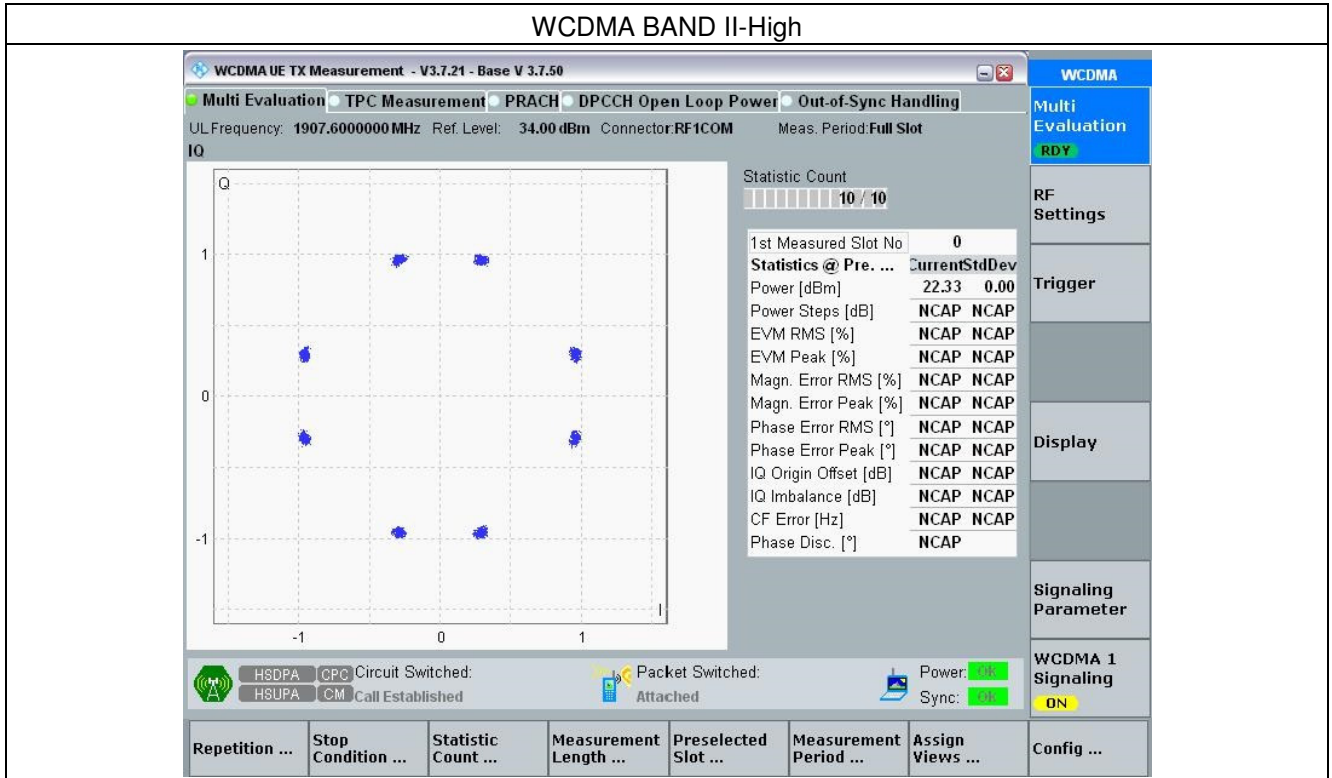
WCDMA BAND II-High

WCDMA UE TX Measurement - V3.7.21 - Base V 3.7.50

Multi Evaluation | TPC Measurement | PRACH | DPCCH Open Loop Power | Out-of-Sync Handling

UL Frequency: 1907.6000000 MHz Ref. Level: 34.00 dBm Connector: RF1COM Meas. Period: Full Slot

IQ

Q

1

0

-1

I

-1 0 1

Statistic Count

10 / 10

| 1st Measured Slot No | 0 | |
|---|---|---|
| Statistics @ Pre. ... | Current | StdDev |
| Power [dBm] | 22.33 | 0.00 |
| Power Steps [dB] | NCAP | NCAP |
| EVM RMS [%] | NCAP | NCAP |
| EVM Peak [%] | NCAP | NCAP |
| Magn. Error RMS [%] | NCAP | NCAP |
| Magn. Error Peak [%] | NCAP | NCAP |
| Phase Error RMS [°] | NCAP | NCAP |
| Phase Error Peak [°] | NCAP | NCAP |
| IQ Origin Offset [dB] | NCAP | NCAP |
| IQ Imbalance [dB] | NCAP | NCAP |
| CF Error [Hz] | NCAP | NCAP |
| Phase Disc. [°] | NCAP | |

HSDPA CPC Circuit Switched:
HSUPA CM Call Established

Packet Switched:
Attached

Power: OK
Sync: OK

WCDMA

Multi Evaluation
RDY

RF Settings

Trigger

Display

Signaling Parameter

WCDMA 1 Signaling
ON

Repetition ... | Stop Condition ... | Statistic Count ... | Measurement Length ... | Preselected Slot ... | Measurement Period ... | Assign Views ... | Config ...